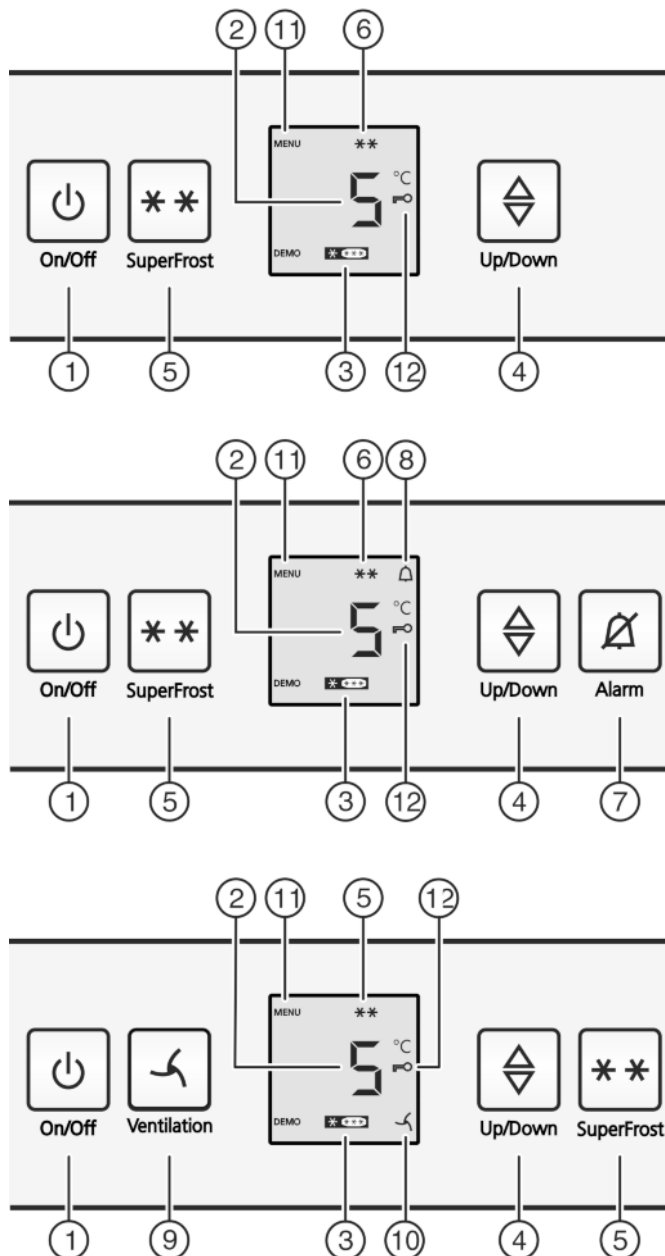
2 11 6

MENU **

5 °C

DEMO

On/Off SuperFrost Up/Down

1 5 3 12 4

2 11 6 8

MENU **

5 °C

DEMO

On/Off SuperFrost Up/Down Alarm

1 5 3 12 4 7

2 11 5 12

MENU **

5 °C

DEMO

On/Off Ventilation Up/Down SuperFrost

1 9 3 10 4 5